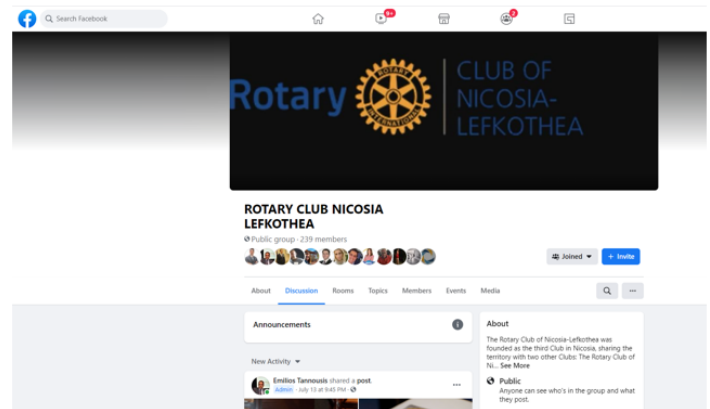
Search Facebook

9+

2

Rotary

ROTARY INTERNATIONAL

CLUB OF NICOSIA-LEFKOTHEA

ROTARY CLUB NICOSIA LEFKOTHEA

Public group · 239 members

Joined

+ Invite

About

Discussion

Rooms

Topics

Members

Events

Media

Announcements

New Activity

Emilios Tannousis shared a post.

Admin · July 13 at 9:45 PM ·

About

The Rotary Club of Nicosia-Lefkothea was founded as the third Club in Nicosia, sharing the territory with two other Clubs: The Rotary Club of Ni... See More

Public

Anyone can see who's in the group and what they post.